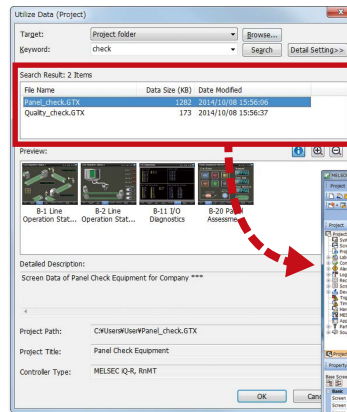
Utilize Data (Project)

Target: Project folder Browse...

Keyword: check Search Detail Setting>>

Search Result: 2 Items

| File Name | Data Size (KB) | Date Modified |
|---|---|---|
| Panel_check.GTX | 1282 | 2014/10/08 15:56:06 |
| Quality_check.GTX | 173 | 2014/10/08 15:56:37 |

Preview:

B-1 Line Operation Stat...

B-2 Line Operation Stat...

B-11 I/O Diagnostics

B-20 Pa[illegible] Assessme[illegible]

Detailed Description:

Screen Data of Panel Check Equipment for Company ***

Project Path: C:¥Users¥User¥Panel_check.GTX

Project Title: Panel Check Equipment

Controller Type: MELSEC iQ-R, RnMT

OK Canc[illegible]

MELSOFT

Project

Project

Property

Base Scree

Screen

Screen